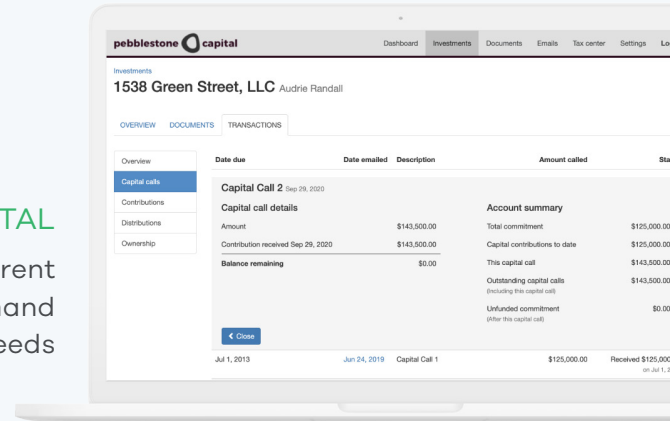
TAL

rent
pand
eeds

pebblestone capital

Dashboard Investments Documents Emails Tax center Settings Lo

Investments
1538 Green Street, LLC Audrie Randall

OVERVIEW DOCUMENTS TRANSACTIONS

Overview
Capital calls
Contributions
Distributions
Ownership

Date due Date emailed Description Amount called Sta

Capital Call 2 Sep 29, 2020

Capital call details
Amount $143,500.00
Contribution received Sep 29, 2020 $143,500.00
Balance remaining $0.00

Account summary
Total commitment $125,000.00
Capital contributions to date $125,000.00
This capital call $143,500.00
Outstanding capital calls (including this capital call) $143,500.00
Unfunded commitment (After this capital call) $0.00

Close

Jul 1, 2013 Jun 24, 2019 Capital Call 1 $125,000.00 Received $125,000 on Jul 1, 2